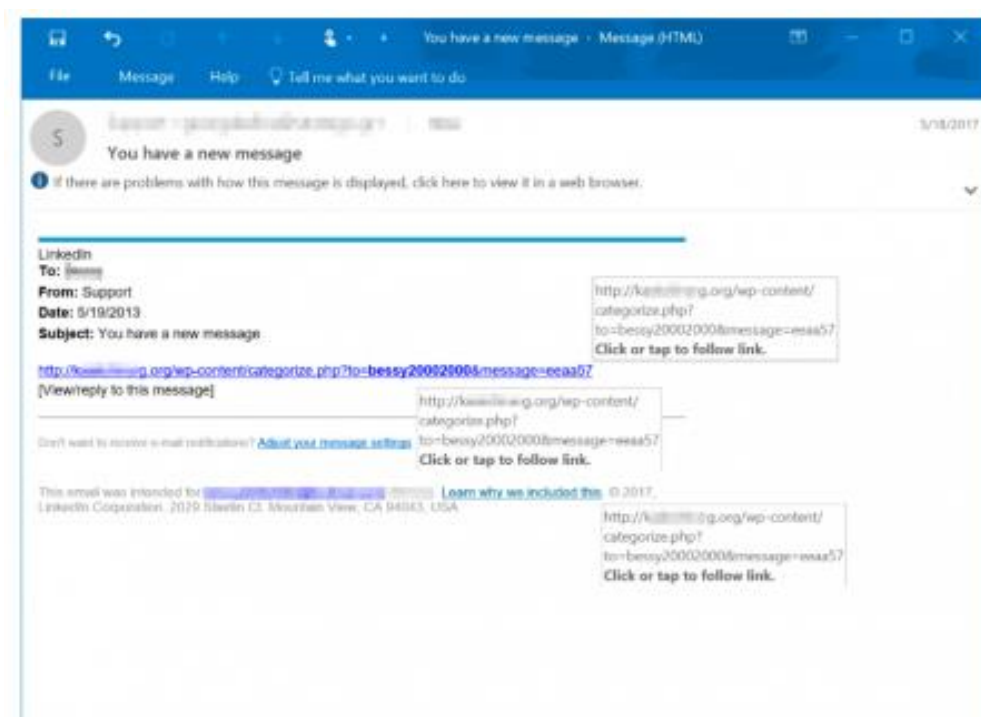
You have a new message - Message (HTML)

File Message Help Tell me what you want to do

S

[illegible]

5/18/2017

You have a new message

If there are problems with how this message is displayed, click here to view it in a web browser.

LinkedIn
To: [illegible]
From: Support
Date: 5/19/2013
Subject: You have a new message

http://k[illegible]g.org/wp-content/categorize.php?to=bessy20002000&message=eeaa57

http://k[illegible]g.org/wp-content/categorize.php?to=bessy20002000&message=eeaa57
[View/reply to this message]

http://k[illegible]g.org/wp-content/categorize.php?to=bessy20002000&message=eeaa57
Click or tap to follow link.

http://k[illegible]g.org/wp-content/categorize.php?to=bessy20002000&message=eeaa57
Click or tap to follow link.

Don't want to receive e-mail notifications? Adjust your message settings

This email was intended for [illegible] Learn why we included this. © 2017, LinkedIn Corporation. 2029 Stierlin Ct. Mountain View, CA 94043, USA

http://k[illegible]g.org/wp-content/categorize.php?to=bessy20002000&message=eeaa57
Click or tap to follow link.